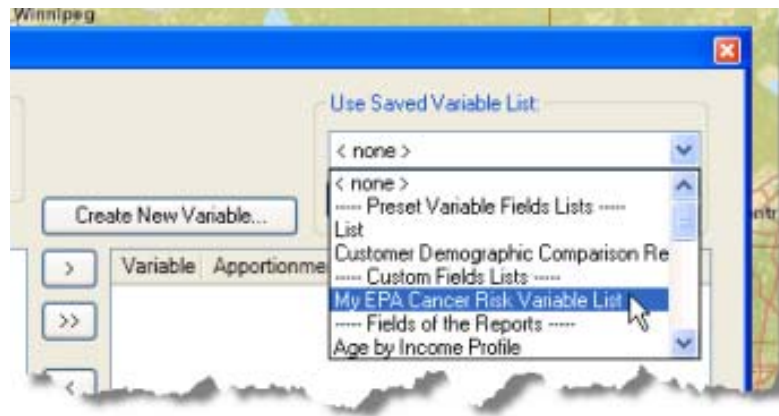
Winnipeg

Use Saved Variable List:

< none >

< none >
----- Preset Variable Fields Lists -----
List
Customer Demographic Comparison Re
----- Custom Fields Lists -----
My EPA Cancer Risk Variable List
----- Fields of the Reports -----
Age by Income Profile

Create New Variable...

>

>>

<

Variable

Apportionme

ntr